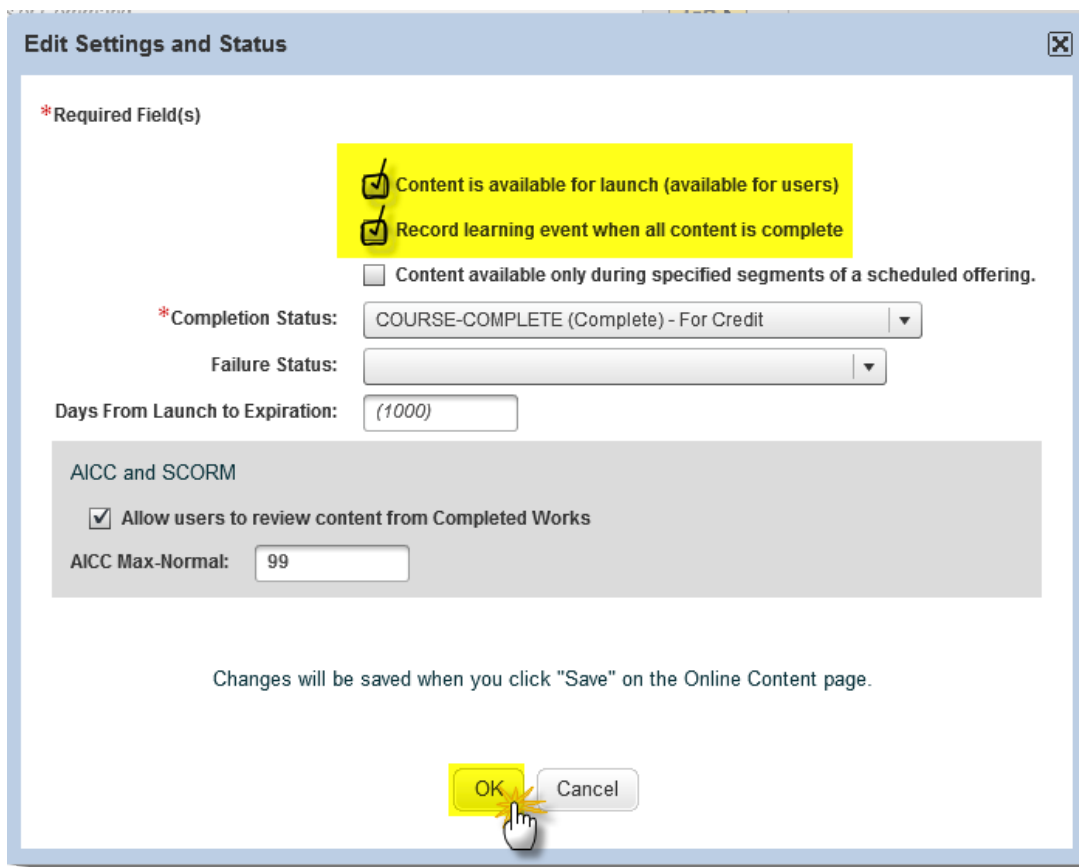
Edit Settings and Status

*Required Field(s)

Content is available for launch (available for users)

Record learning event when all content is complete

Content available only during specified segments of a scheduled offering.

*Completion Status: COURSE-COMPLETE (Complete) - For Credit

Failure Status:

Days From Launch to Expiration: (1000)

AICC and SCORM

Allow users to review content from Completed Works

AICC Max-Normal: 99

Changes will be saved when you click "Save" on the Online Content page.

OK Cancel